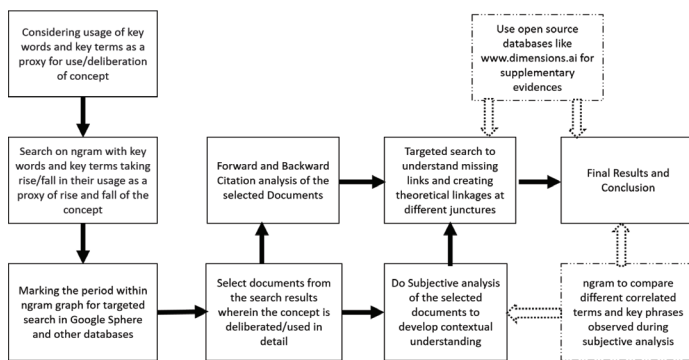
Considering usage of key words and key terms as a proxy for use/deliberation of concept

Search on ngram with key words and key terms taking rise/fall in their usage as a proxy of rise and fall of the concept

Marking the period within ngram graph for targeted search in Google Sphere and other databases

Forward and Backward Citation analysis of the selected Documents

Select documents from the search results wherein the concept is deliberated/used in detail

Use open source databases like www.dimensions.ai for supplementary evidences

Targeted search to understand missing links and creating theoretical linkages at different junctures

Do Subjective analysis of the selected documents to develop contextual understanding

Final Results and Conclusion

ngram to compare different correlated terms and key phrases observed during subjective analysis